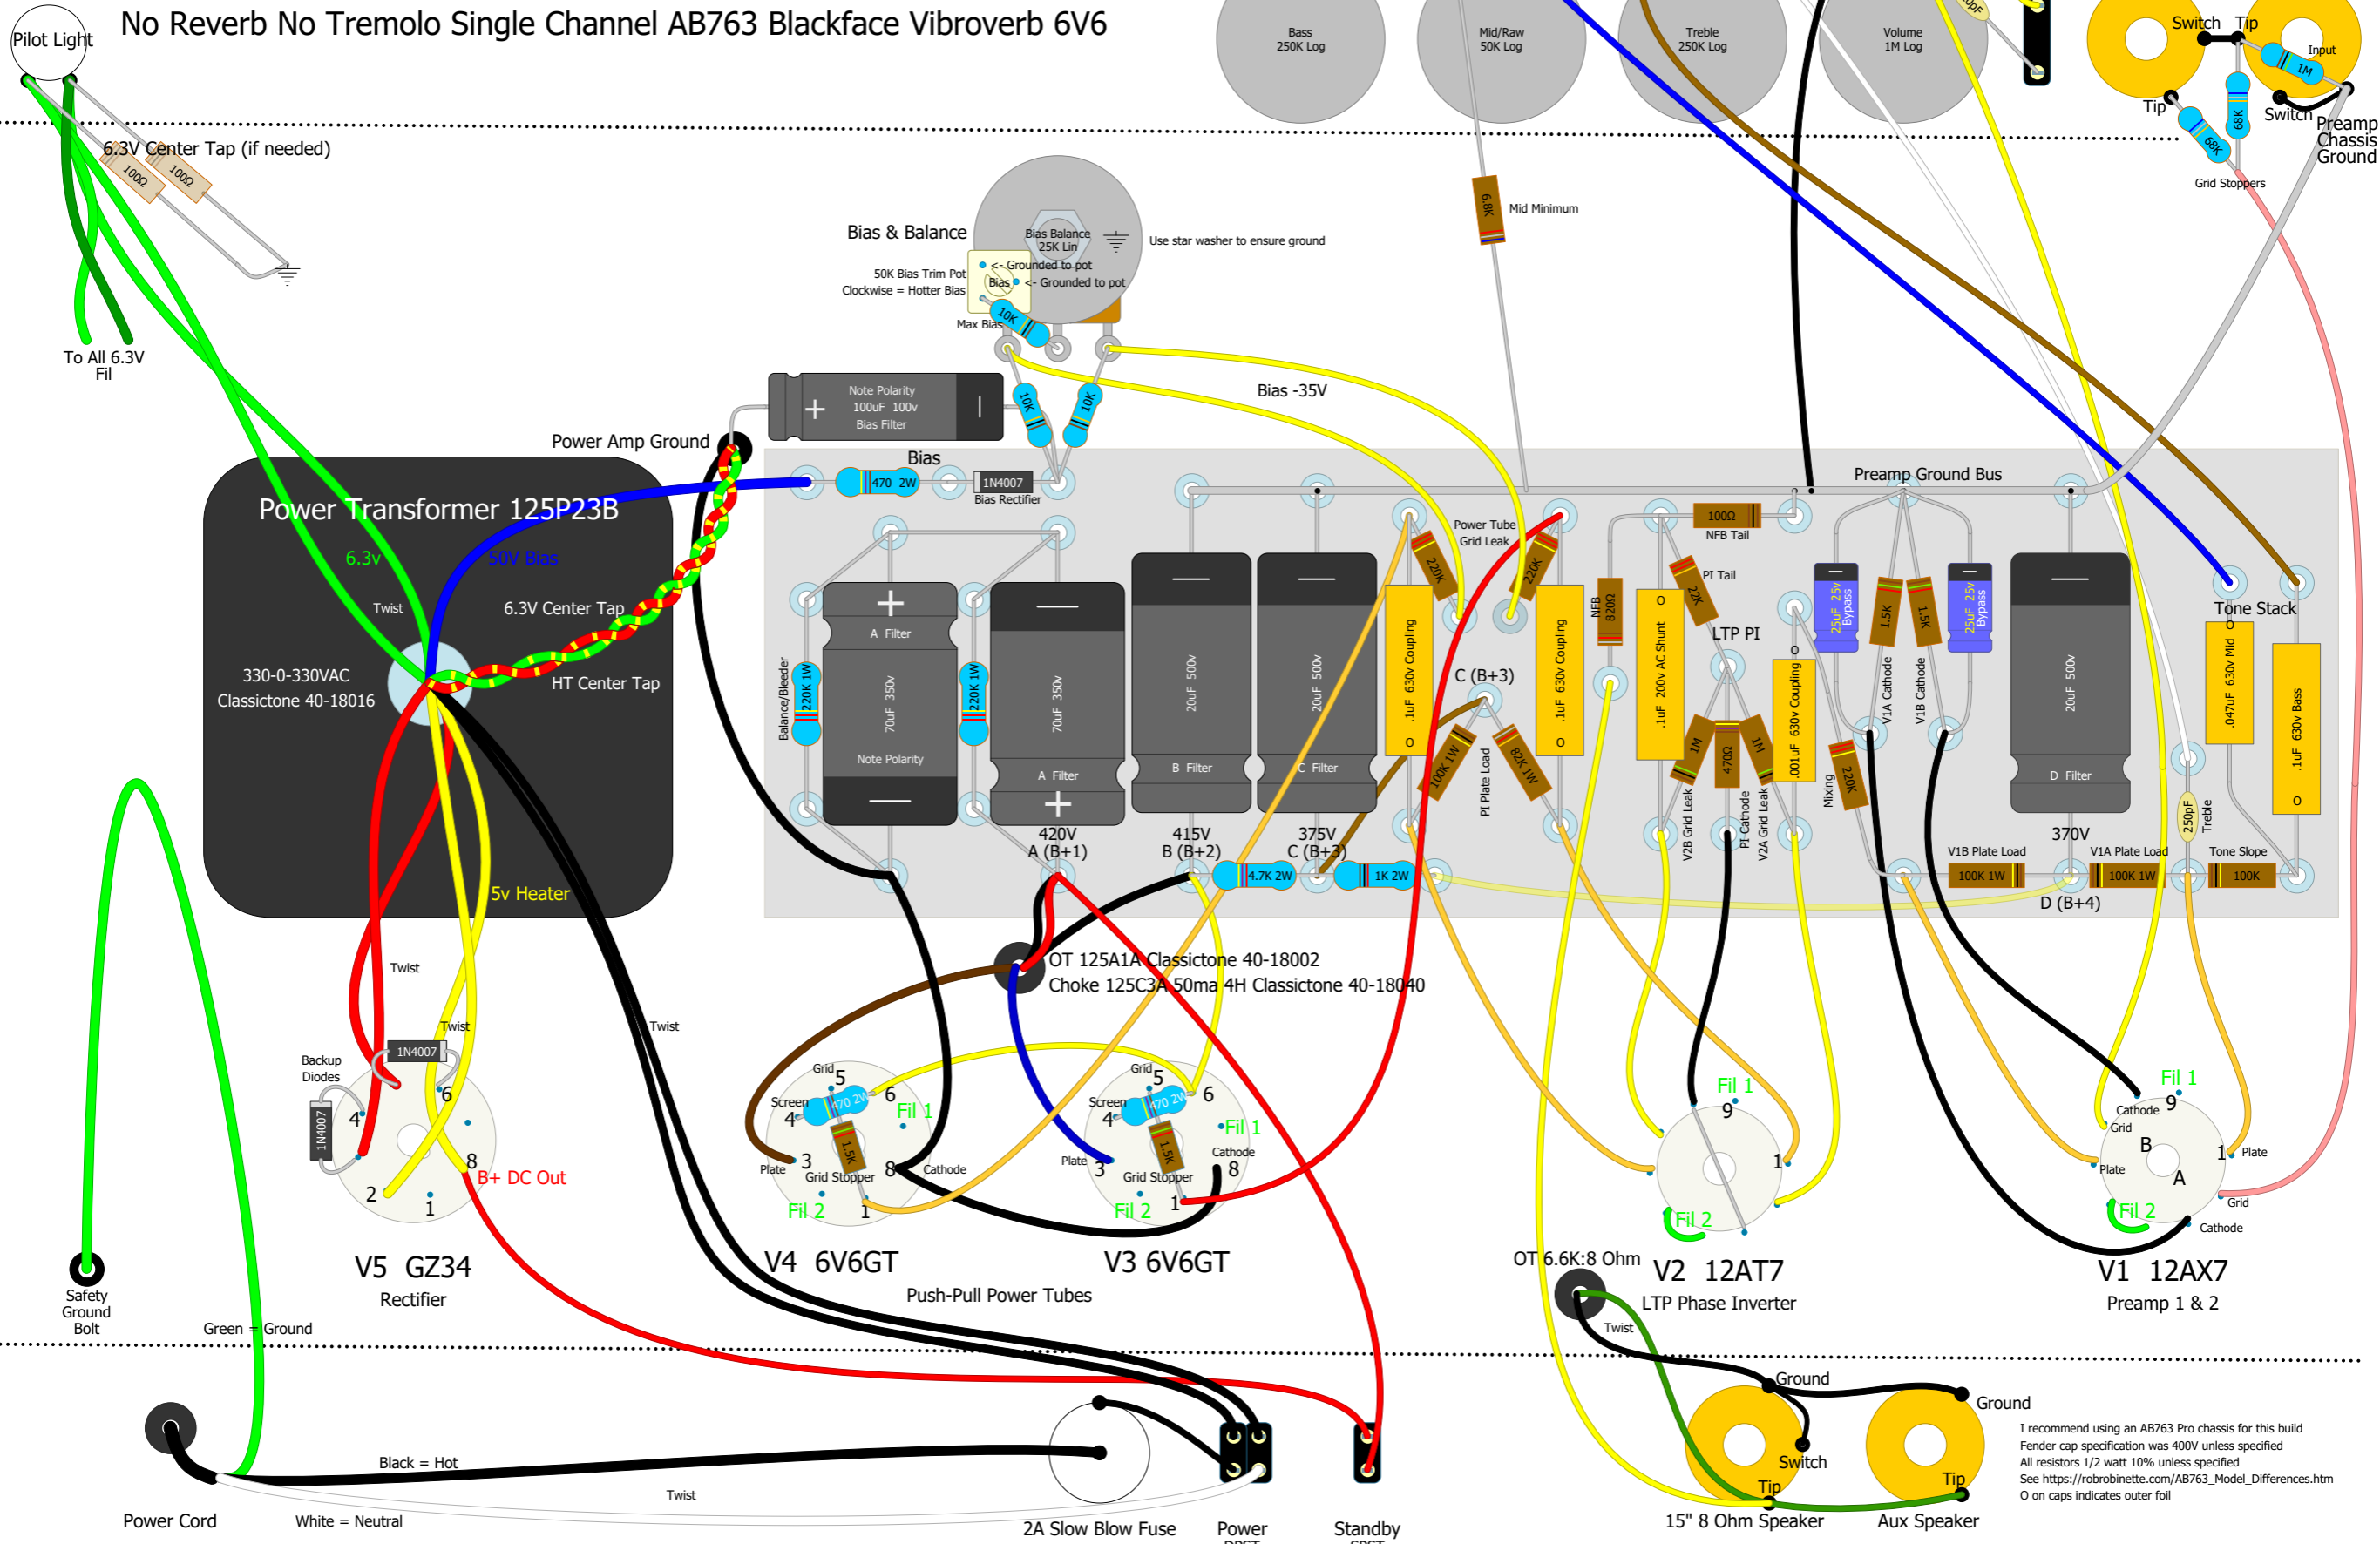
Pilot Light

No Reverb No Tremolo Single Channel AB763 Blackface Vibroverb 6V6

Bass 250K Log
Mid/Raw 50K Log
Treble 250K Log
Volume 1M Log

Switch Tip
Input
1M
Tip
68K
68K
Switch
Preamp Chassis Ground
Grid Stoppers

6.3V Center Tap (if needed)
100Ω
100Ω

To All 6.3V Fil

6.8K
Mid Minimum

Bias & Balance
Bias Balance 25K Lin
Use star washer to ensure ground
50K Bias Trim Pot
Clockwise = Hotter Bias
<- Grounded to pot
Bias
<- Grounded to pot
Max Bias
10K

Note Polarity 100uF 100v Bias Filter
10K
10K
Bias -35V

Power Amp Ground
Bias
470 2W
1N4007
Bias Rectifier

Preamp Ground Bus

Power Transformer 125P23B
6.3v
50V Bias
Twist
6.3V Center Tap
330-0-330VAC
Classictone 40-18016
HT Center Tap
5v Heater

A Filter
70uF 350v
Note Polarity
220K 1W
220K 1W
Balance/Bleeder
70uF 350v
A Filter
20uF 500v
B Filter
20uF 500v
C Filter
.1uF 630v Coupling
Power Tube Grid Leak
220K
220K
.1uF 630v Coupling
C (B+3)
100K 1W
PI Plate Load
82K 1W
NFB 820Ω
100Ω
NFB Tail
PI Tail
22K
LTP PI
.1uF 200v AC Shunt
1M
470Ω
1M
V2B Grid Leak
PI Cathode
V2A Grid Leak
.001uF 630v Coupling
25uF 25v Bypass
1.5K
1.5K
25uF 25v Bypass
V1A Cathode
V1B Cathode
Mixing
220K
20uF 500v
D Filter
Tone Stack
.047uF 630v Mid
.1uF 630v Bass
250pF
Treble

420V
A (B+1)
415V
B (B+2)
375V
C (B+3)
4.7K 2W
1K 2W
370V
V1B Plate Load
100K 1W
V1A Plate Load
100K 1W
Tone Slope
100K
D (B+4)

OT 125A1A Classictone 40-18002
Choke 125C3A 50ma 4H Classictone 40-18040

Twist
Twist
Twist
Backup Diodes
1N4007
1N4007
4
6
8
2
1
B+ DC Out

Grid 5
6
Screen 4
470 2W
Fil 1
1.5K
Plate 3
Grid Stopper
8 Cathode
Fil 2
1

Grid 5
6
Screen 4
470 2W
Fil 1
1.5K
Plate 3
Grid Stopper
Cathode 8
Fil 2
1

Fil 1
9
1
Fil 2

Fil 1
Cathode 9
Grid
B
Plate
1 Plate
A
Grid
Fil 2
Cathode

V5 GZ34
Rectifier
V4 6V6GT
V3 6V6GT
Push-Pull Power Tubes
OT 6.6K:8 Ohm
V2 12AT7
LTP Phase Inverter
V1 12AX7
Preamp 1 & 2

Safety Ground Bolt
Green = Ground
Twist

Ground
Ground
Switch
Tip
Tip

Power Cord
Black = Hot
Twist
White = Neutral
2A Slow Blow Fuse
Power
Standby
15" 8 Ohm Speaker
Aux Speaker

I recommend using an AB763 Pro chassis for this build
Fender cap specification was 400V unless specified
All resistors 1/2 watt 10% unless specified
See https://robrobinette.com/AB763_Model_Differences.htm
O on caps indicates outer foil